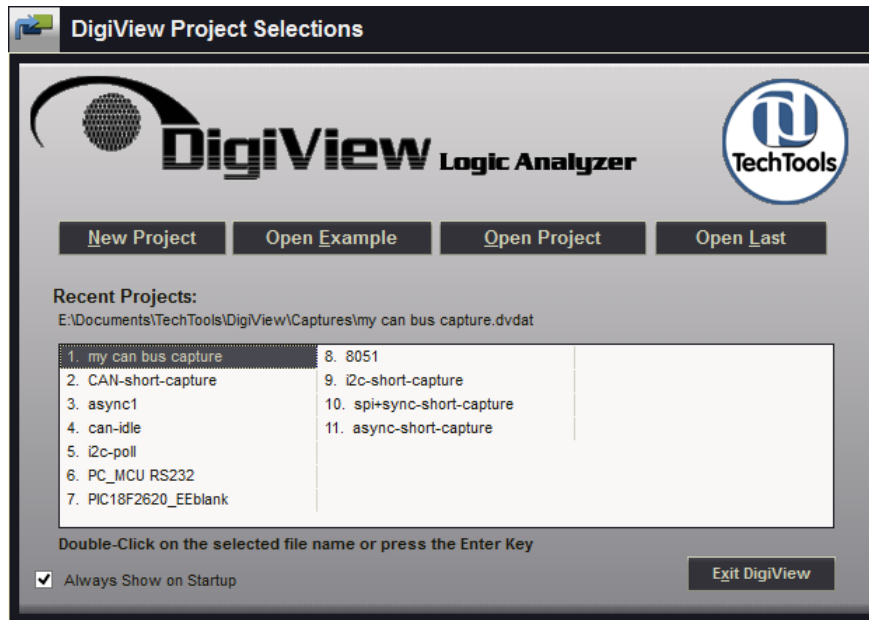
DigiView Project Selections

DigiView Logic Analyzer

TechTools

New Project
Open Example
Open Project
Open Last

Recent Projects:
E:\Documents\TechTools\DigiView\Captures\my can bus capture.dvdat

1. my can bus capture
2. CAN-short-capture
3. async1
4. can-idle
5. i2c-poll
6. PC_MCU RS232
7. PIC18F2620_EEblank
8. 8051
9. i2c-short-capture
10. spi+sync-short-capture
11. async-short-capture

Double-Click on the selected file name or press the Enter Key

Always Show on Startup

Exit DigiView